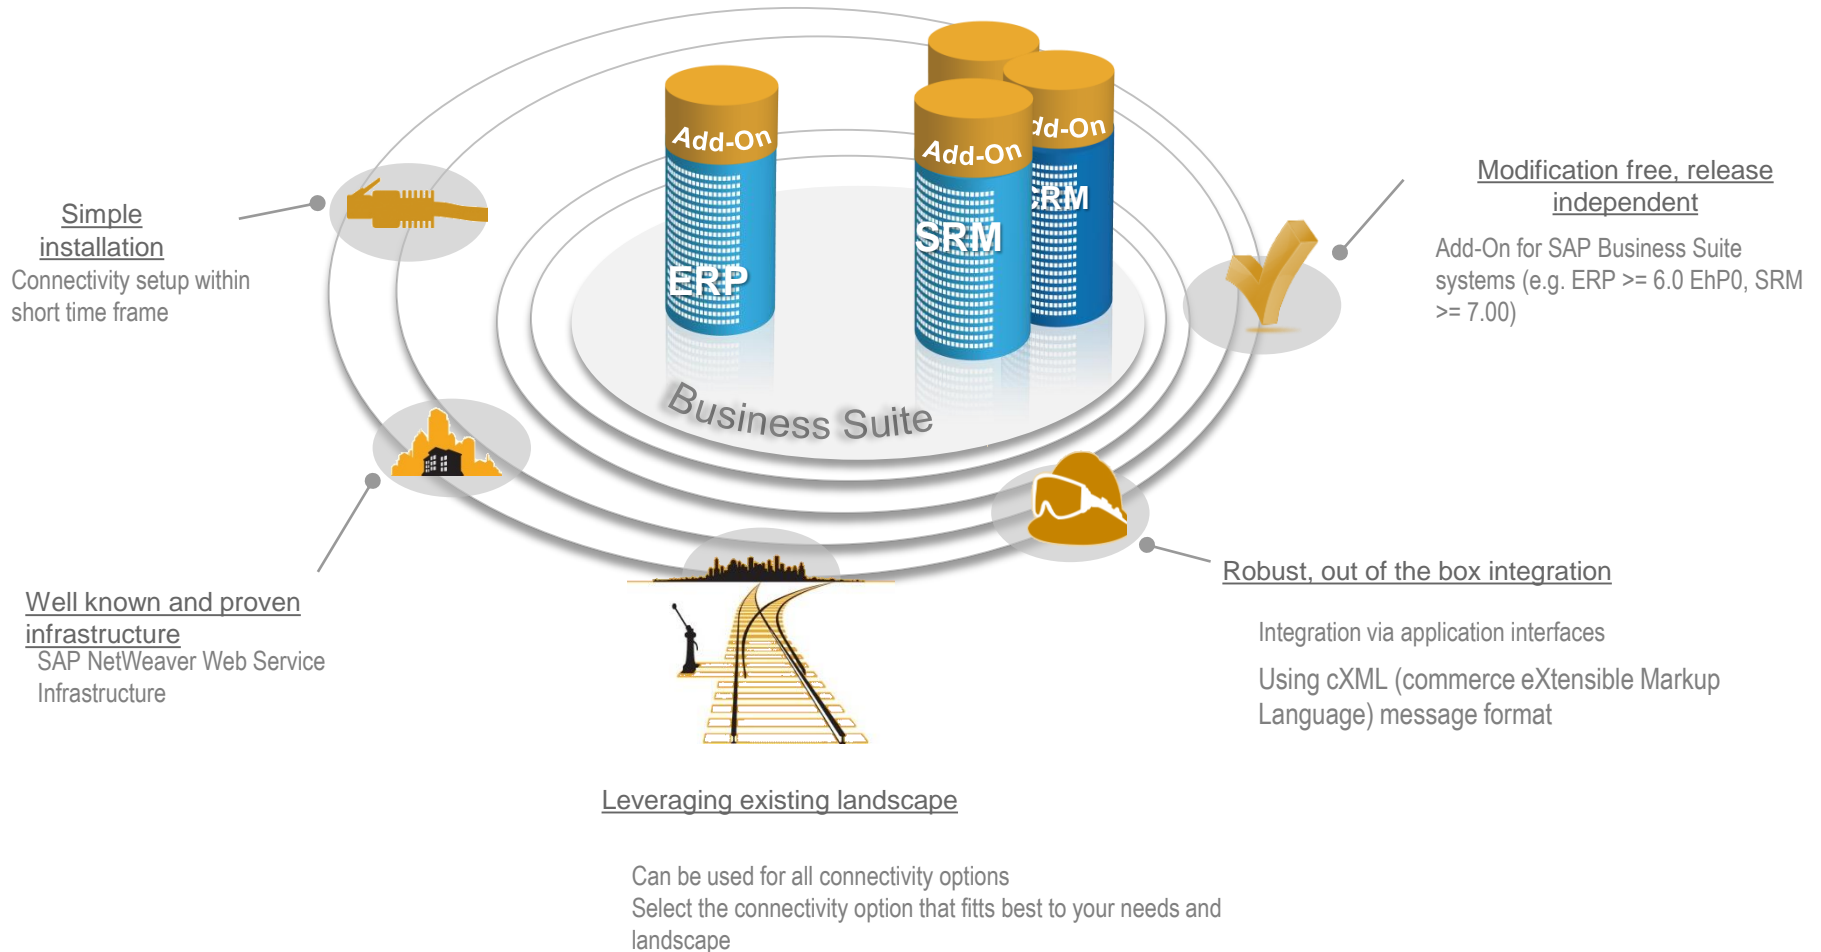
Add-On

ERP

Add-On

SRM

dd-On

SRM

Business Suite

Simple installation

Connectivity setup within short time frame

Modification free, release independent

Add-On for SAP Business Suite systems (e.g. ERP >= 6.0 EhP0, SRM >= 7.00)

Well known and proven infrastructure

SAP NetWeaver Web Service Infrastructure

Robust, out of the box integration

Integration via application interfaces

Using cXML (commerce eXtensible Markup Language) message format

Leveraging existing landscape

Can be used for all connectivity options

Select the connectivity option that fitts best to your needs and landscape